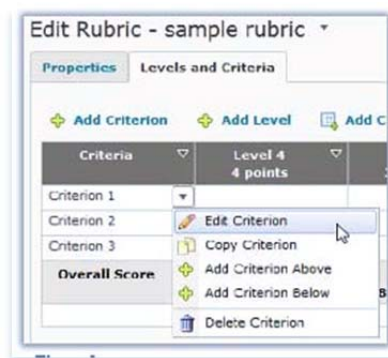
Edit Rubric - sample rubric

Properties | Levels and Criteria

Add Criterion | Add Level | Add C

| Criteria | Level 4 4 points |
|---|---|
| Criterion 1 | |
| Criterion 2 | |
| Criterion 3 | |
| Overall Score | |

Edit Criterion
Copy Criterion
Add Criterion Above
Add Criterion Below
Delete Criterion